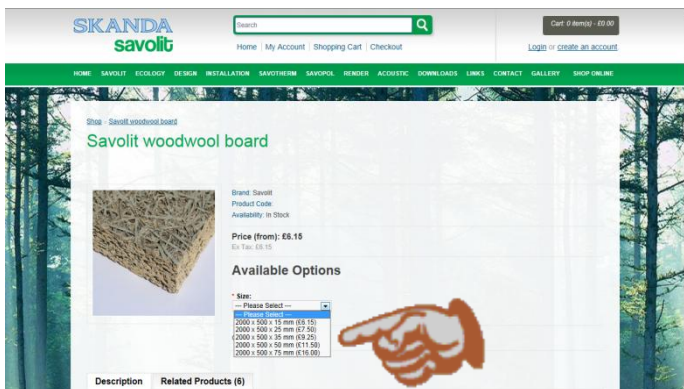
SKANDA
savolit

Search

Home | My Account | Shopping Cart | Checkout

Cart: 0 item(s) - £0.00

Login or create an account

HOME SAVOLIT ECOLOGY DESIGN INSTALLATION SAVOTHERM SAVOPOL RENDER ACOUSTIC DOWNLOADS LINKS CONTACT GALLERY SHOP ONLINE

Shop » Savolit woodwool board

Savolit woodwool board

Brand: Savolit
Product Code:
Availability: In Stock

Price (from): £6.15
Ex Tax: £6.15

Available Options

* Size:
--- Please Select ---
--- Please Select ---
2000 x 500 x 15 mm (£6.15)
2000 x 500 x 25 mm (£7.50)
2000 x 500 x 35 mm (£9.25)
2000 x 500 x 50 mm (£11.50)
2000 x 500 x 75 mm (£16.00)

Description Related Products (6)